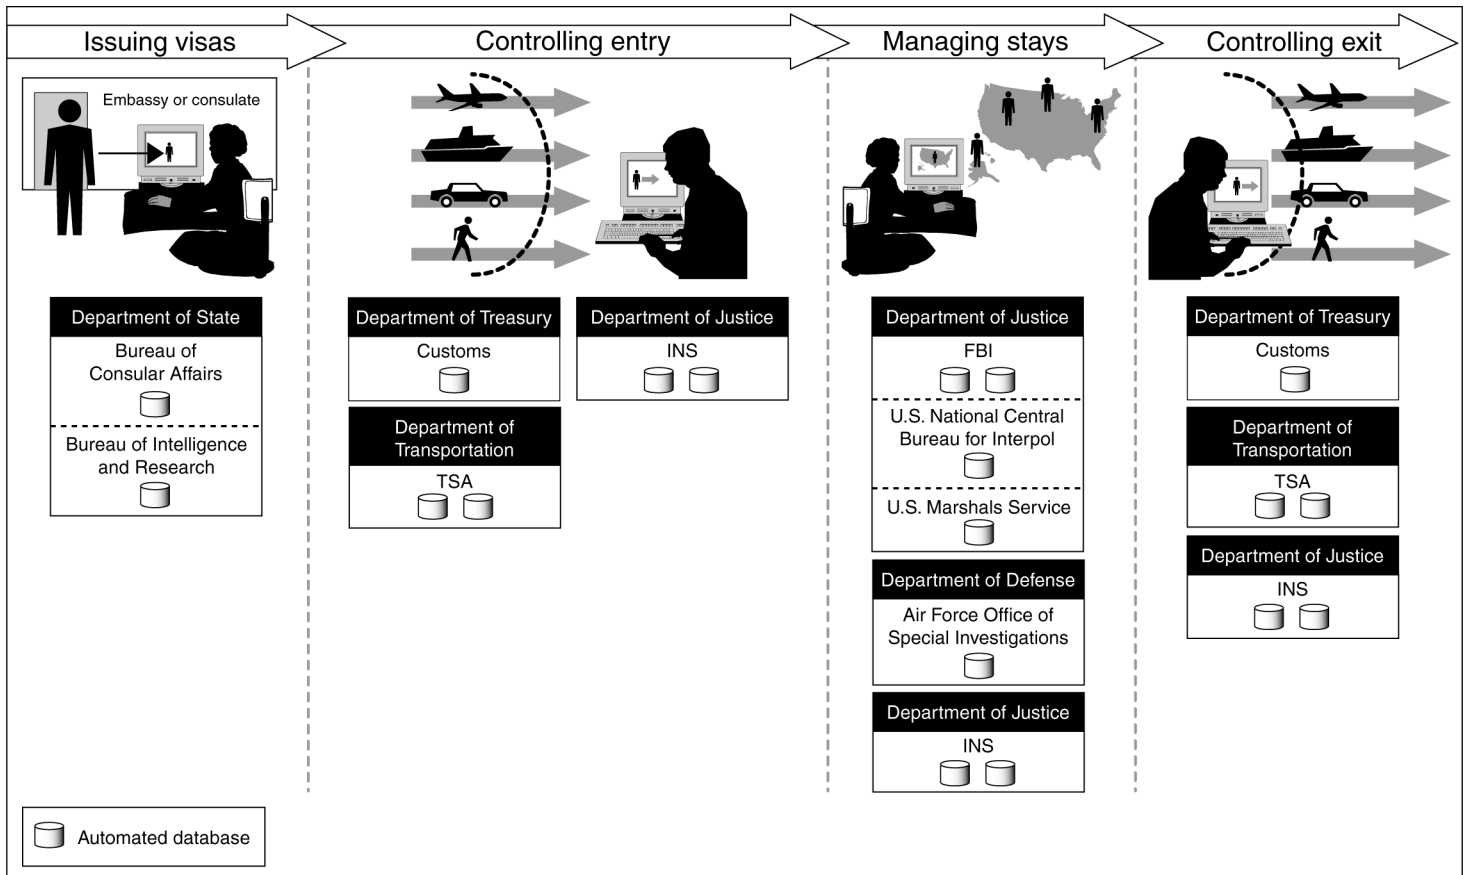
Issuing visas

Embassy or consulate

Department of State

Bureau of Consular Affairs

Bureau of Intelligence and Research

Controlling entry

Department of Treasury

Customs

Department of Transportation

TSA

Department of Justice

INS

Managing stays

Department of Justice

FBI

U.S. National Central Bureau for Interpol

U.S. Marshals Service

Department of Defense

Air Force Office of Special Investigations

Department of Justice

INS

Controlling exit

Department of Treasury

Customs

Department of Transportation

TSA

Department of Justice

INS

Automated database